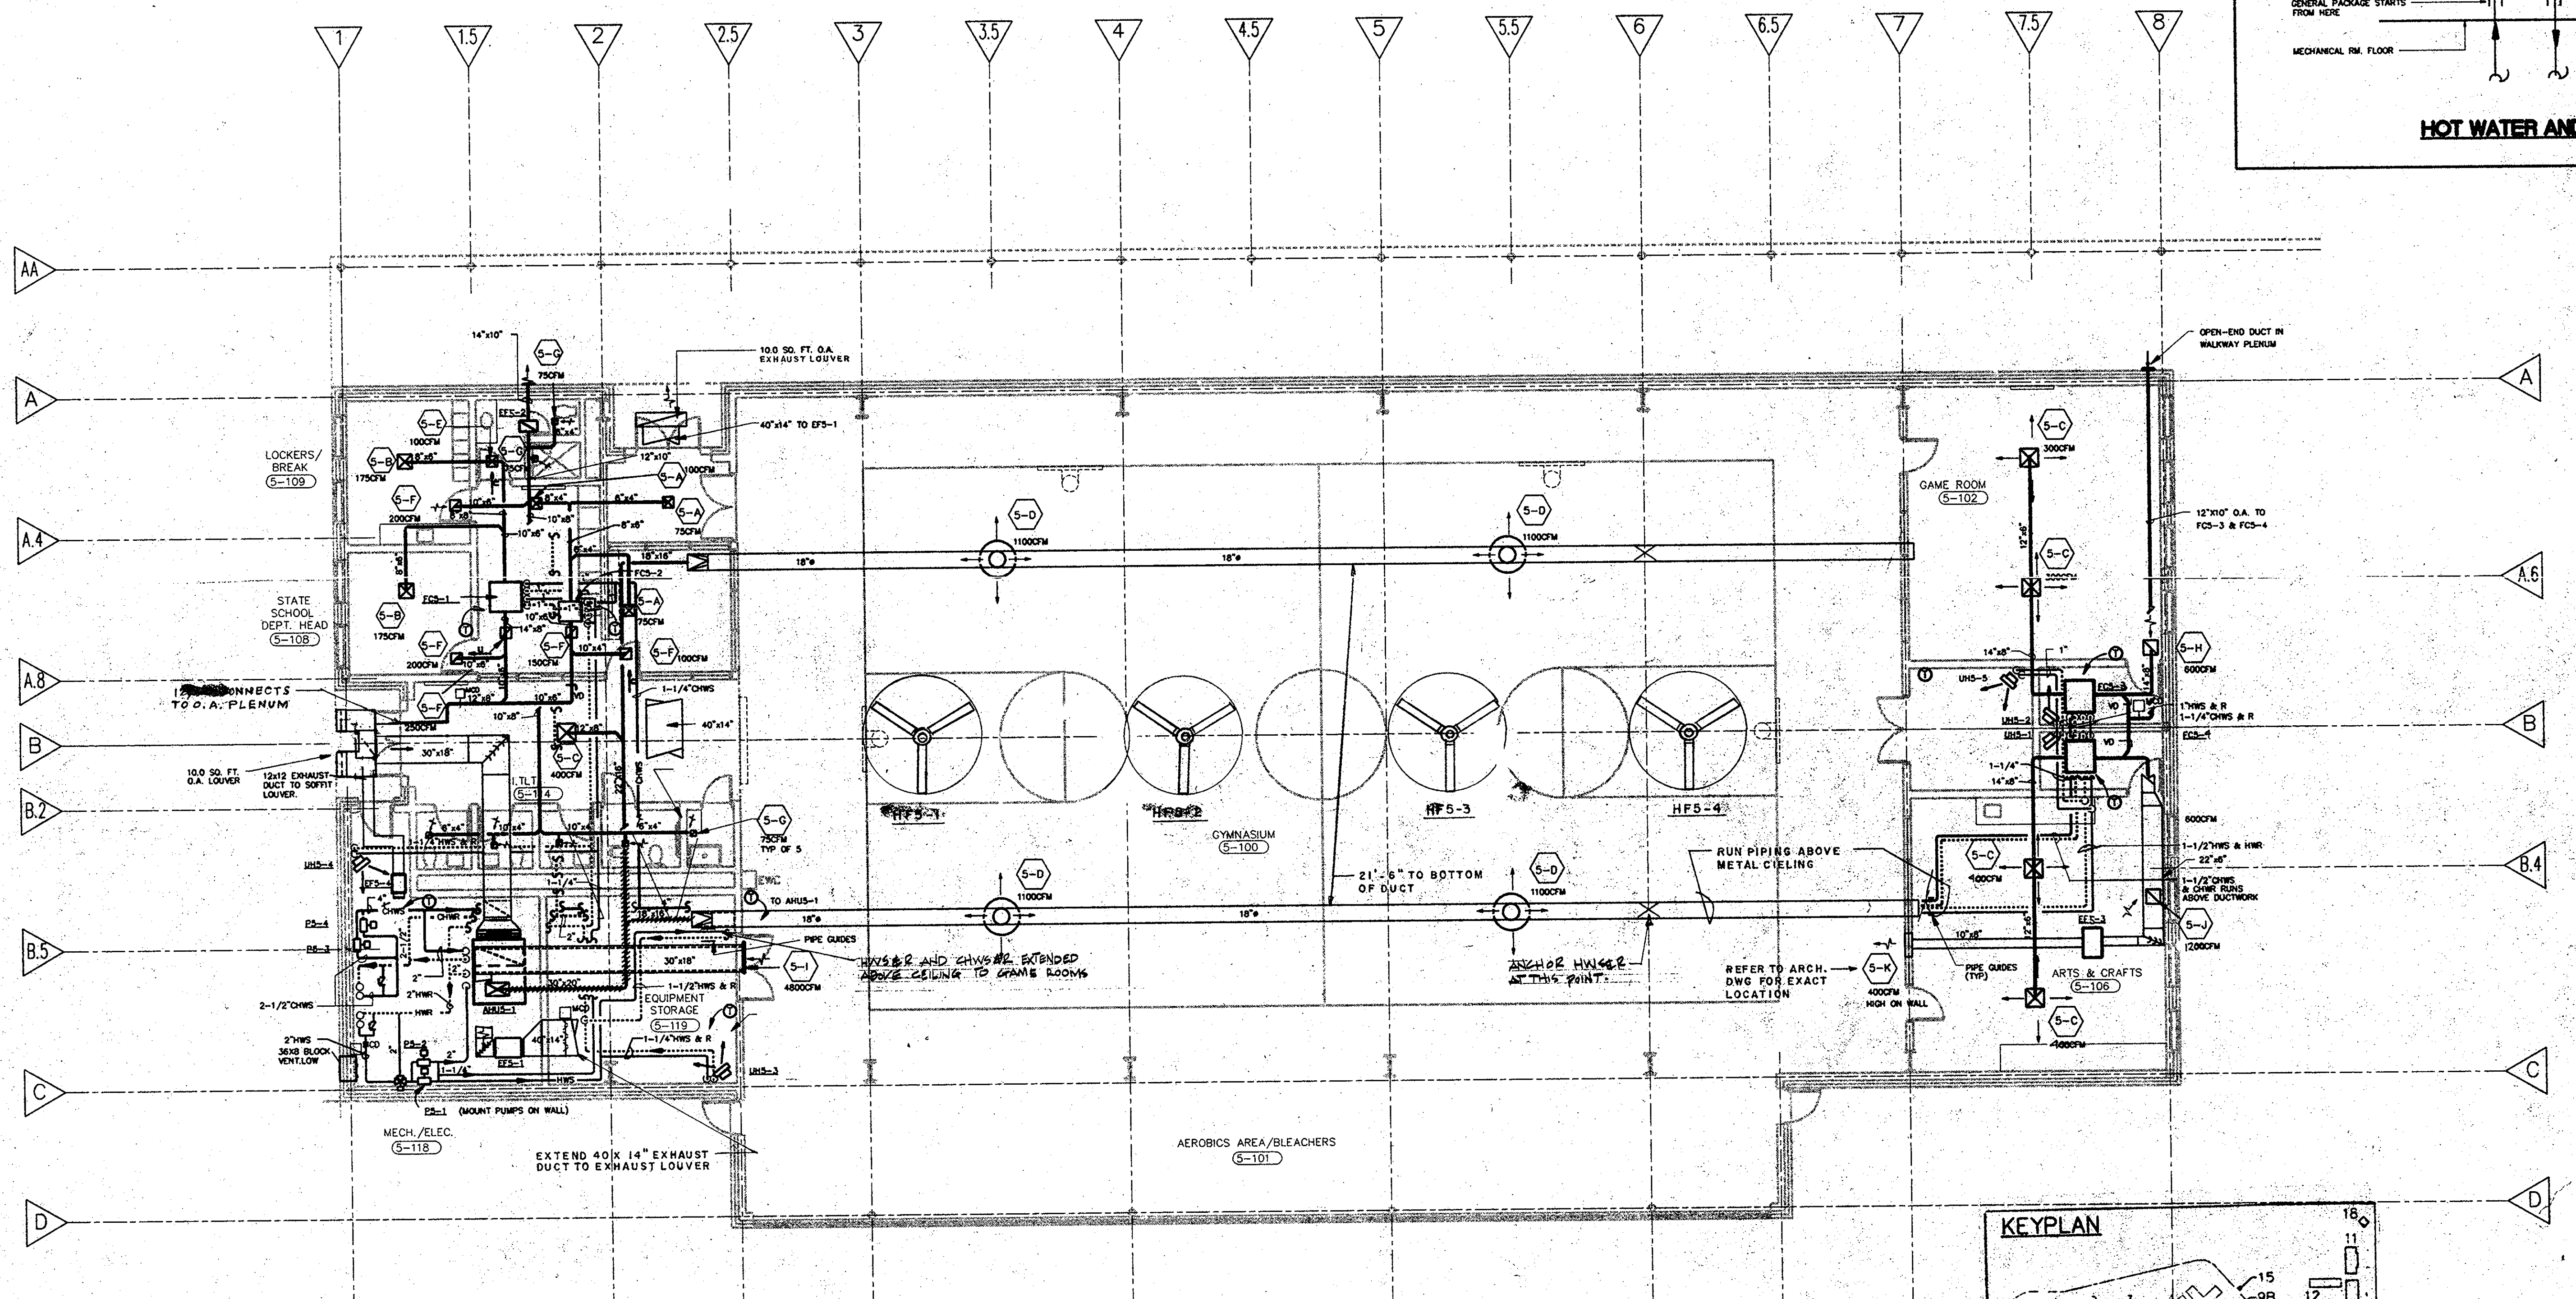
1
1.5
2
2.5
3
3.5
4
4.5
5
5.5
6
6.5
7
7.5
8

GENERAL PACKAGE STARTS FROM HERE
MECHANICAL RM. FLOOR
HOT WATER AN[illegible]

AA
A
A.4
A.8
B
B.2
B.5
C
D
A
A.6
B
B.4
C
D

14"x10"
5-G
75CFM
10.0 SQ. FT. O.A. EXHAUST LOUVER
EF5-2
40"x14" TO EF5-1
5-E
100CFM
LOCKERS/ BREAK
5-109
5-B
175CFM
8"x6"
5-G
75CFM
12"x10"
100CFM
5-A
5-F
200CFM
10"x8"
8"x4"
6"x4"
5-A
75CFM
8"x6"
10"x6"
16"x16"
FC5-2
FC5-1
5-D
1100CFM
18"ø
18"ø
5-D
1100CFM
STATE SCHOOL DEPT. HEAD
5-108
5-B
175CFM
5-F
200CFM
14"x8"
5-A
75CFM
5-F
150CFM
10"x4"
5-F
100CFM
1-1/4"CHWS
1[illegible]ONNECTS TO O.A. PLENUM
5-F
250CFM
10"x6"
VD
12"x8"
MCD
10"x8"
40"x14"
30"x18"
10.0 SQ. FT. O.A. LOUVER
12x12 EXHAUST DUCT TO SOFFIT LOUVER.
5-C
400CFM
TLT
5-114
5-G
75CFM TYP OF 5
UH5-4
EF5-4
1-1/4"HWS & R
6"x4"
10"x6"
10"x4"
6"x4"
EWC
TO AHU5-1
CHWS
CHWR
P5-4
P5-3
2-1/2"CHWS
2"
2"HWR
HWR
2"HWS
36X8 BLOCK VENT.LOW
MCD
P5-2
1-1/4"
P5-1 (MOUNT PUMPS ON WALL)
AHU5-1
EF5-1
30"x18"
30"x20"
18"x16"
PIPE GUIDES
HWS#R AND CHWS#R EXTENDED ABOVE CEILING TO GAME ROOMS
5-I
4800CFM
1-1/2"HWS & R
EQUIPMENT STORAGE
5-119
1-1/4"HWS & R
HWS
UH5-3
MECH./ELEC.
5-118
EXTEND 40 X 14" EXHAUST DUCT TO EXHAUST LOUVER
HF5-1
HF5-2
HF5-3
HF5-4
GYMNASIUM
5-100
21'-6" TO BOTTOM OF DUCT
5-D
1100CFM
18"ø
5-D
1100CFM
ANCHOR HWS#R AT THIS POINT.
RUN PIPING ABOVE METAL CEILING
REFER TO ARCH. DWG FOR EXACT LOCATION
5-K
400CFM HIGH ON WALL
AEROBICS AREA/BLEACHERS
5-101
OPEN-END DUCT IN WALKWAY PLENUM
5-C
300CFM
GAME ROOM
5-102
12"x6"
12"X10" O.A. TO FC5-3 & FC5-4
5-C
300CFM
5-H
600CFM
14"x8"
1"
UH5-5
FC5-3
UH5-2
UH5-1
VD
VD
1"HWS & R
1-1/4"CHWS & R
FC5-4
1-1/4"
14"x8"
600CFM
1-1/2"HWS & HWR
22"x6"
1-1/2"CHWS & CHWR RUNS ABOVE DUCTWORK
5-C
400CFM
EF5-3
5-J
1200CFM
10"x8"
12"x6"
PIPE GUIDES (TYP)
ARTS & CRAFTS
5-106
5-C
400CFM
KEYPLAN
18
11
15
12
9B